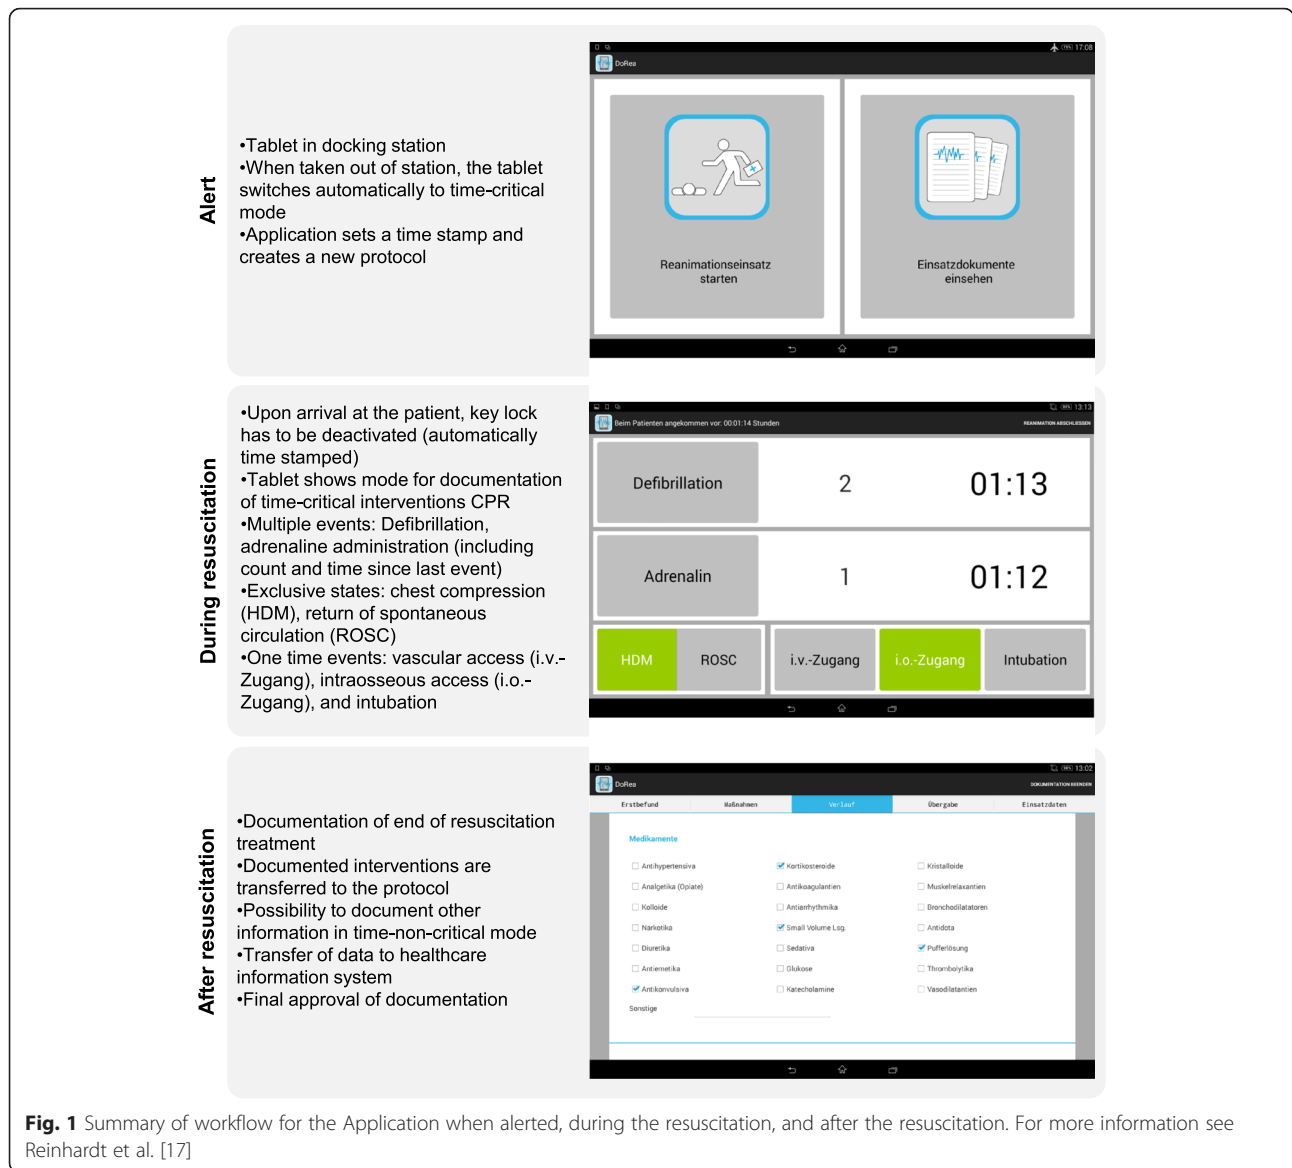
Alert

•Tablet in docking station
•When taken out of station, the tablet switches automatically to time-critical mode
•Application sets a time stamp and creates a new protocol

17:08
DoRea

Reanimationseinsatz starten

Einsatzdokumente einsehen

During resuscitation

•Upon arrival at the patient, key lock has to be deactivated (automatically time stamped)
•Tablet shows mode for documentation of time-critical interventions CPR
•Multiple events: Defibrillation, adrenaline administration (including count and time since last event)
•Exclusive states: chest compression (HDM), return of spontaneous circulation (ROSC)
•One time events: vascular access (i.v.-Zugang), intraosseous access (i.o.-Zugang), and intubation

13:13
Beim Patienten angekommen vor: 00:01:14 Stunden
REANIMATION ABSCHLIESSEN

| Defibrillation | 2 | 01:13 |
|---|---|---|
| Adrenalin | 1 | 01:12 |

HDM ROSC i.v.-Zugang i.o.-Zugang Intubation

After resuscitation

•Documentation of end of resuscitation treatment
•Documented interventions are transferred to the protocol
•Possibility to document other information in time-non-critical mode
•Transfer of data to healthcare information system
•Final approval of documentation

13:02
DoRea
DOKUMENTATION BEENDEN

Erstbefund Maßnahmen Verlauf Übergabe Einsatzdaten

Medikamente

| Antihypertensiva | Kortikosteroide | Kristalloide |
|---|---|---|
| Analgetika (Opiate) | Antikoagulantien | Muskelrelaxantien |
| Kolloide | Antiarrhythmika | Bronchodilatatoren |
| Narkotika | Small Volume Lsg. | Antidota |
| Diuretika | Sedativa | Pufferlösung |
| Antiemetika | Glukose | Thrombolytika |
| Antikonvulsiva | Katecholamine | Vasodilatantien |

Sonstige

Fig. 1 Summary of workflow for the Application when alerted, during the resuscitation, and after the resuscitation. For more information see Reinhardt et al. [17]